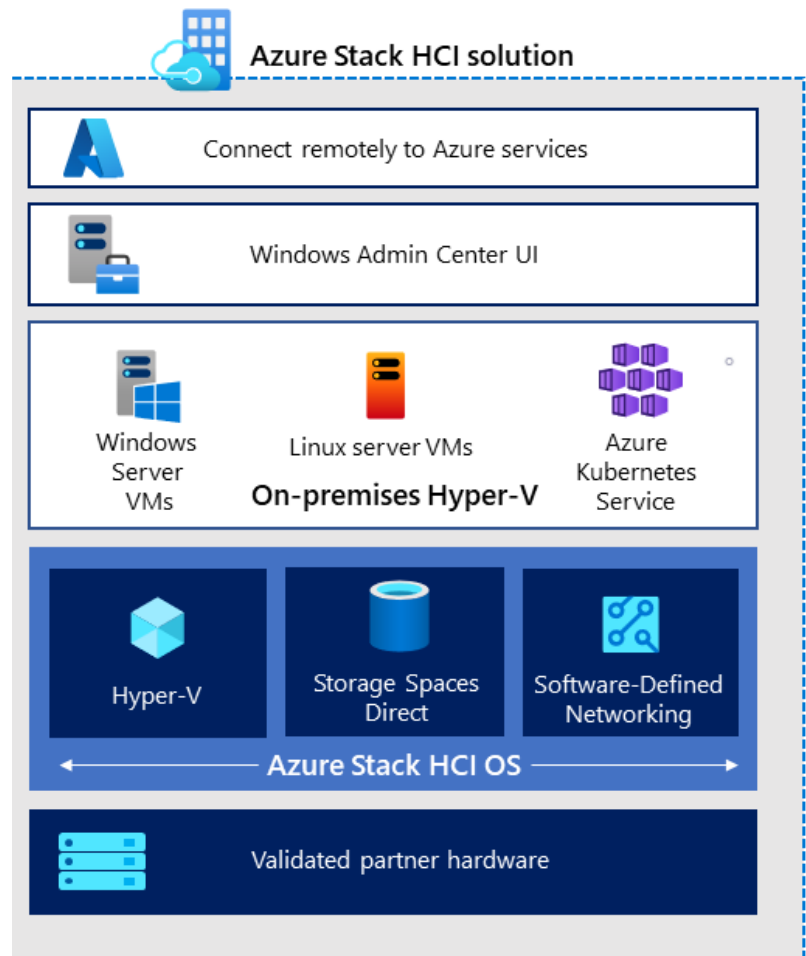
Azure Stack HCI solution

Connect remotely to Azure services

Windows Admin Center UI

Windows Server VMs

Linux server VMs

Azure Kubernetes Service

On-premises Hyper-V

Hyper-V

Storage Spaces Direct

Software-Defined Networking

Azure Stack HCI OS

Validated partner hardware